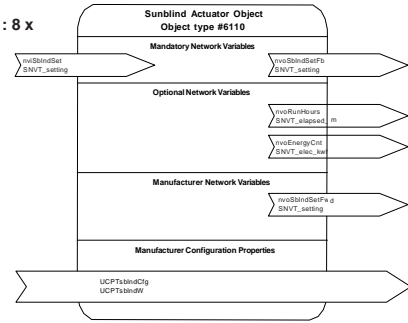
: 8 x

Sunblind Actuator Object
Object type #6110

Mandatory Network Variables

nviSblndSet
SNVT_setting

nvoSblndSetFb
SNVT_setting

Optional Network Variables

nvoRunHours
SNVT_elapsed_m

nvoEnergyCnt
SNVT_elec_kwh

Manufacturer Network Variables

nvoSblndSetFwd
SNVT_setting

Manufacturer Configuration Properties

UCPTsblndCfg
UCPTsblndW